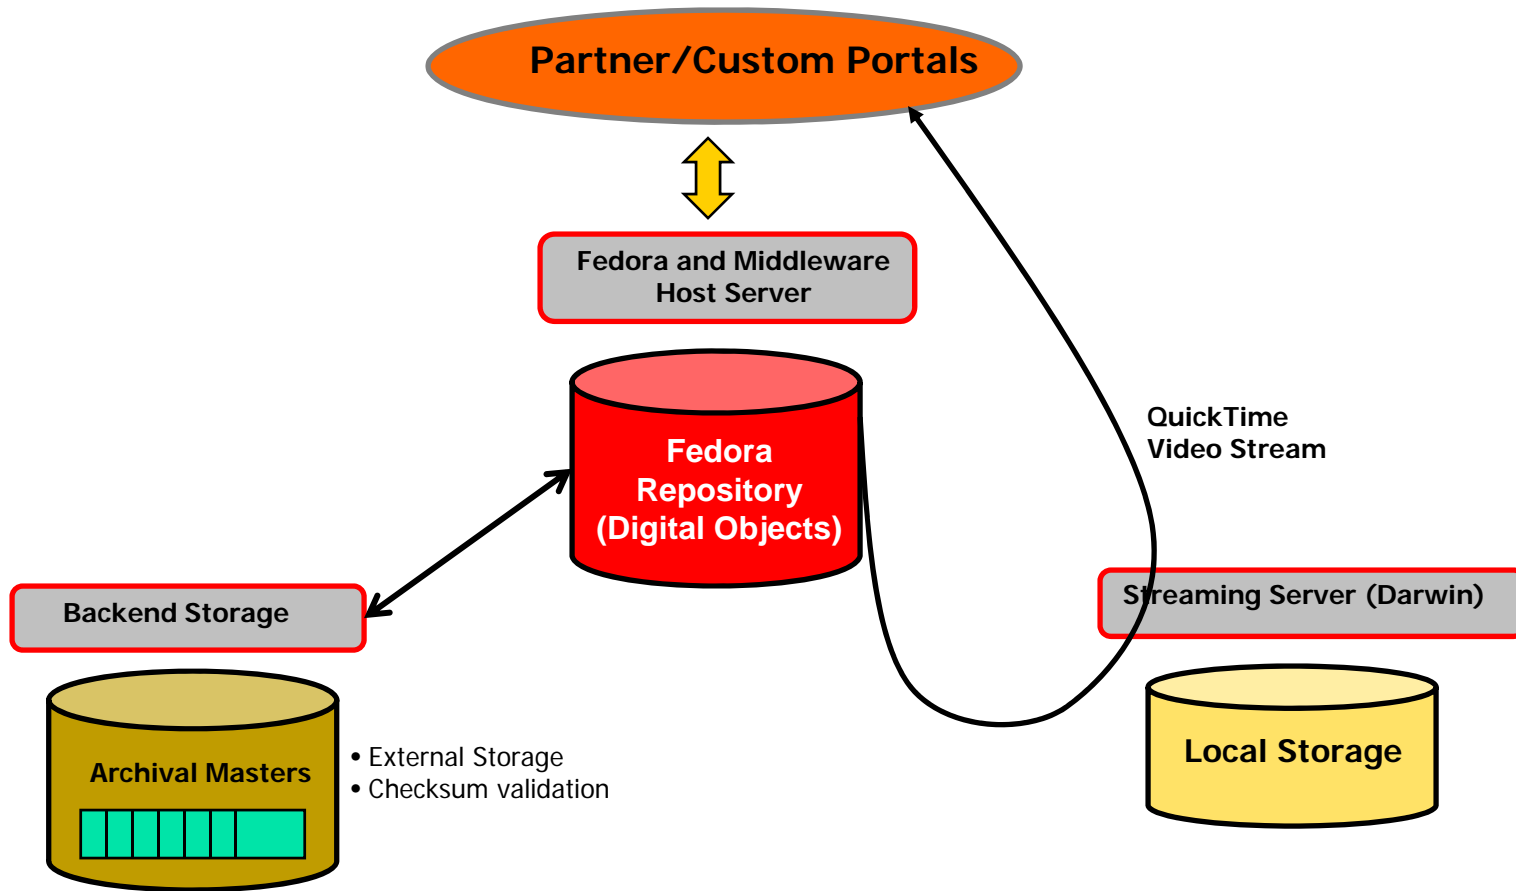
Partner/Custom Portals

Fedora and Middleware Host Server

Fedora Repository (Digital Objects)

QuickTime Video Stream

Backend Storage

Streaming Server (Darwin)

Archival Masters

• External Storage
• Checksum validation

Local Storage